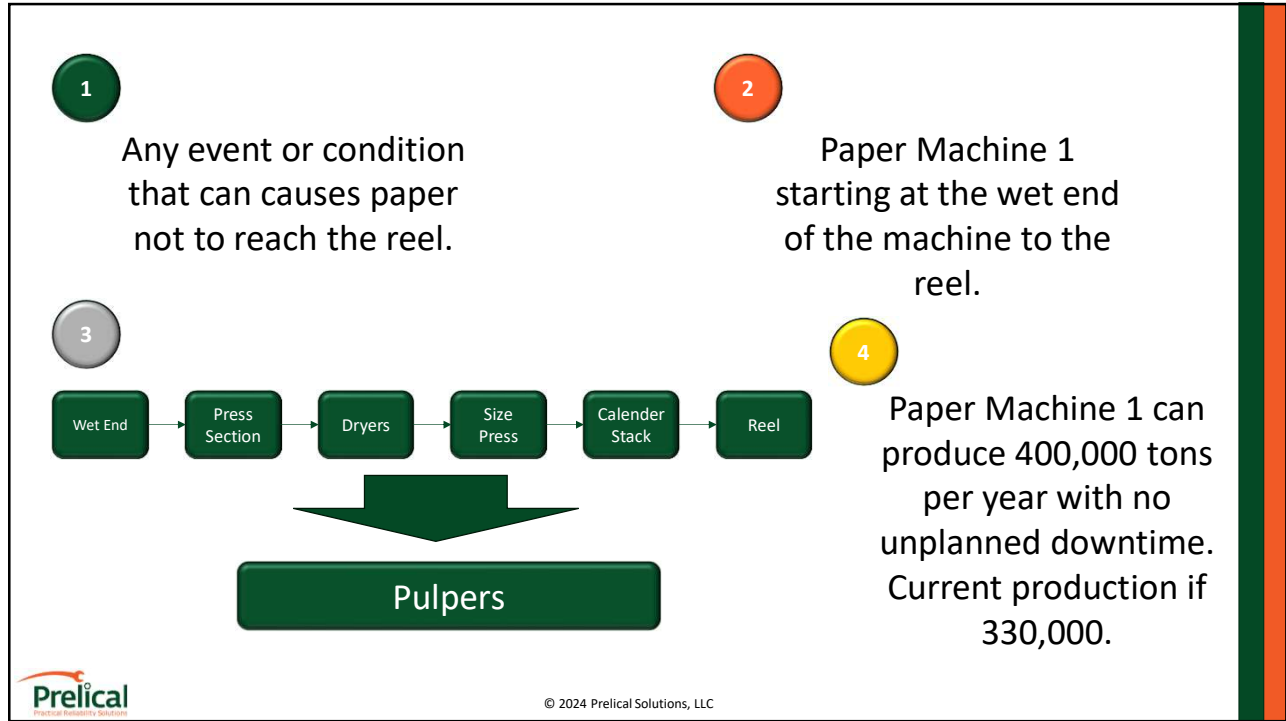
1

Any event or condition that can causes paper not to reach the reel.

2

Paper Machine 1 starting at the wet end of the machine to the reel.

3

Wet End

Press Section

Dryers

Size Press

Calender Stack

Reel

Pulpers

4

Paper Machine 1 can produce 400,000 tons per year with no unplanned downtime. Current production if 330,000.

Prelical
Practical Reliability Solutions

© 2024 Prelical Solutions, LLC